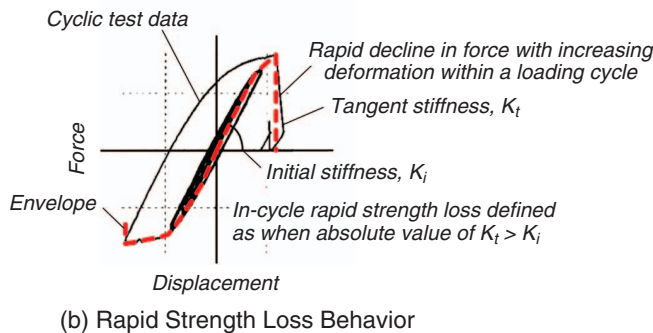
Cyclic test data

Rapid decline in force with increasing deformation within a loading cycle

Tangent stiffness, $K_t$

Force

Initial stiffness, $K_i$

Envelope

In-cycle rapid strength loss defined as when absolute value of $K_t > K_i$

Displacement

(b) Rapid Strength Loss Behavior